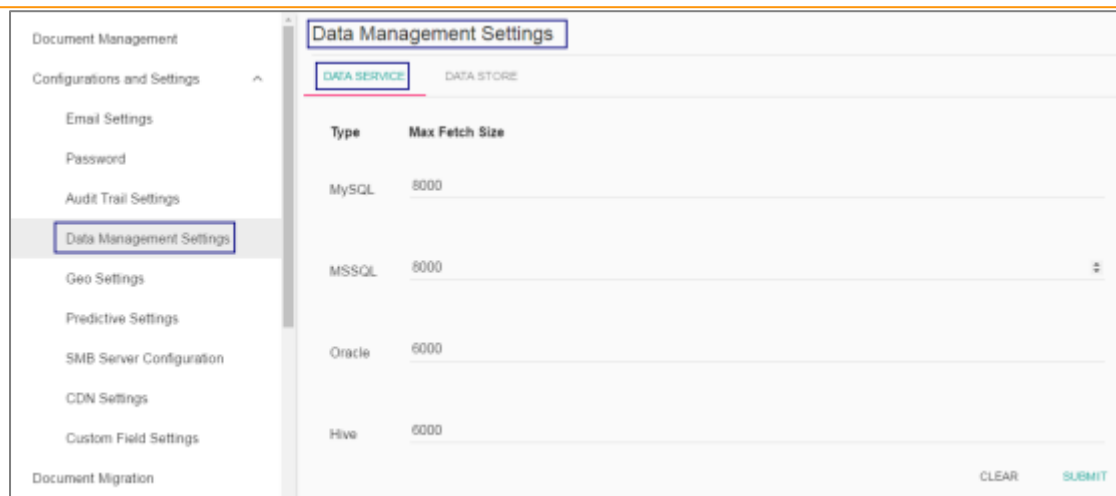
Document Management

Configurations and Settings

Email Settings

Password

Audit Trail Settings

Data Management Settings

Geo Settings

Predictive Settings

SMB Server Configuration

CDN Settings

Custom Field Settings

Document Migration

Data Management Settings

DATA SERVICE DATA STORE

| Type | Max Fetch Size |
|---|---|
| MySQL | 8000 |
| MSSQL | 8000 |
| Oracle | 6000 |
| Hive | 6000 |

CLEAR SUBMIT